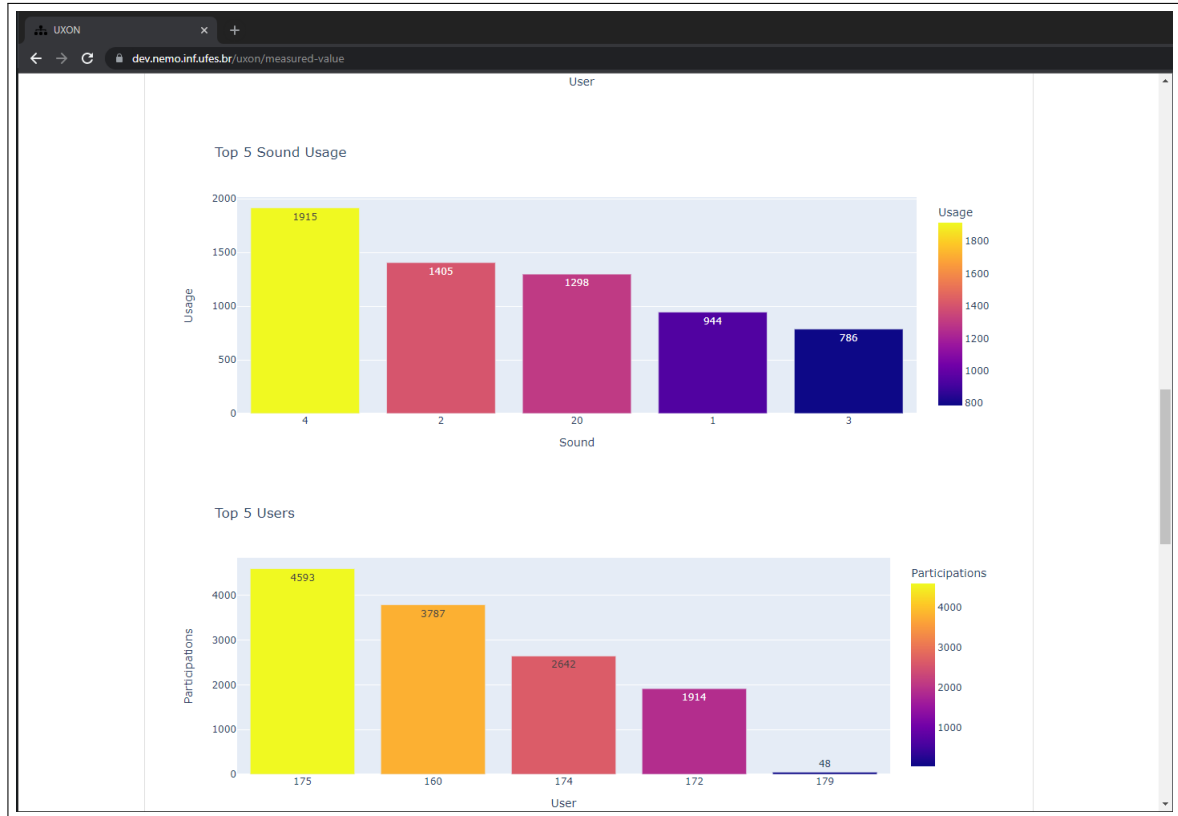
UXON
dev.nemo.inf.ufes.br/uxon/measured-value

User

Top 5 Sound Usage

| Sound | Usage |
|---|---|
| 4 | 1915 |
| 2 | 1405 |
| 20 | 1298 |
| 1 | 944 |
| 3 | 786 |

Usage: 0, 500, 1000, 1500, 2000
Sound

Usage
1800
1600
1400
1200
1000
800

Top 5 Users

| User | Participations |
|---|---|
| 175 | 4593 |
| 160 | 3787 |
| 174 | 2642 |
| 172 | 1914 |
| 179 | 48 |

Participations: 0, 1000, 2000, 3000, 4000
User

Participations
4000
3000
2000
1000